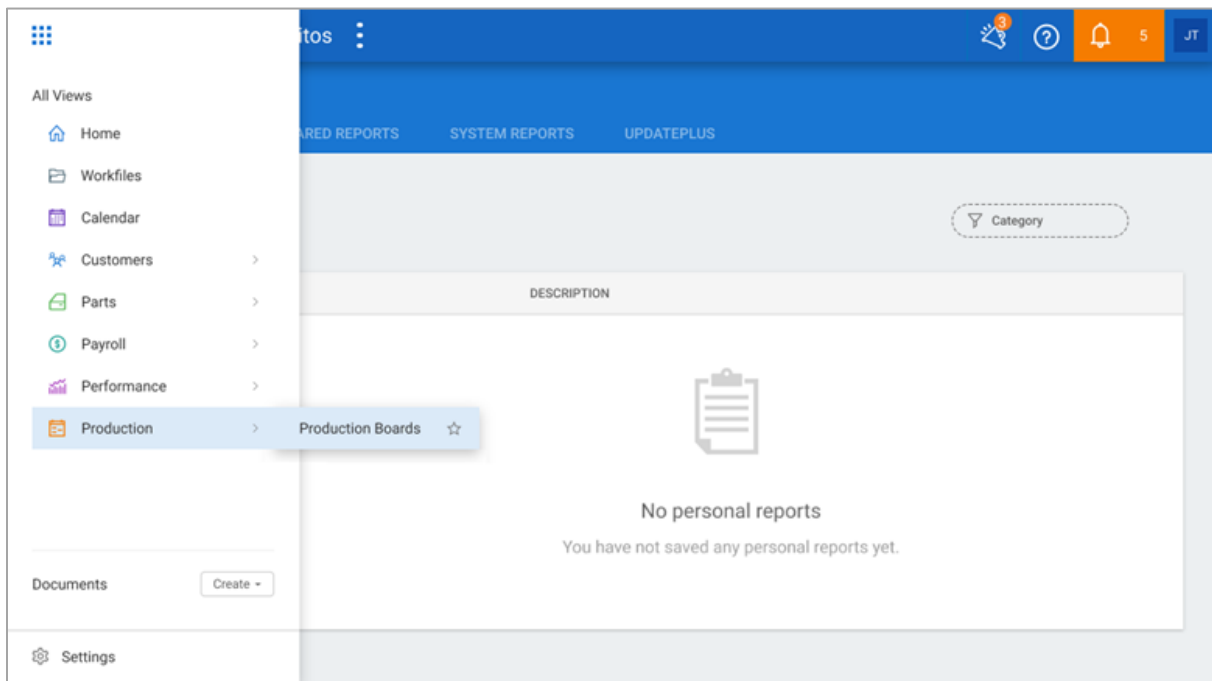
itos

3

5

JT

All Views

Home

Workfiles

Calendar

Customers

Parts

Payroll

Performance

Production

Production Boards

ARED REPORTS

SYSTEM REPORTS

UPDATEPLUS

Category

DESCRIPTION

No personal reports

You have not saved any personal reports yet.

Documents

Create

Settings